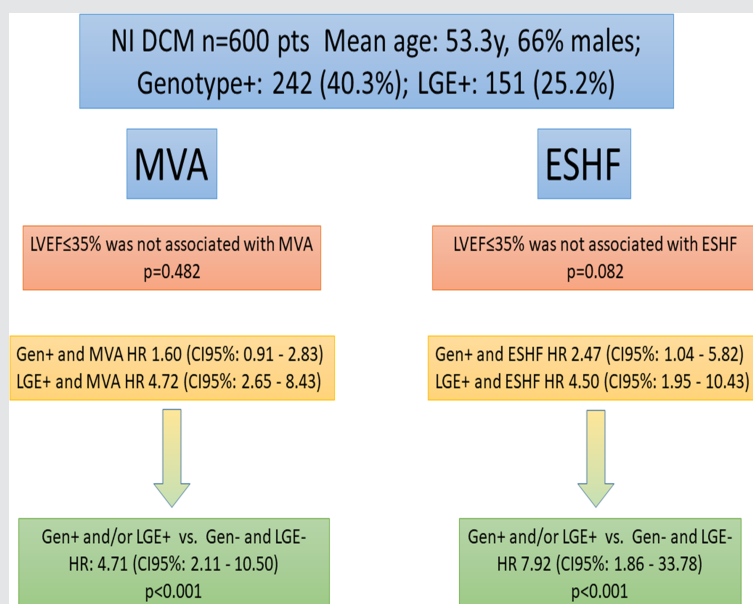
NI DCM n=600 pts Mean age: 53.3y, 66% males; Genotype+: 242 (40.3%); LGE+: 151 (25.2%)

MVA

ESHF

LVEF≤35% was not associated with MVA p=0.482

LVEF≤35% was not associated with ESHF p=0.082

Gen+ and MVA HR 1.60 (CI95%: 0.91 - 2.83)
LGE+ and MVA HR 4.72 (CI95%: 2.65 - 8.43)

Gen+ and ESHF HR 2.47 (CI95%: 1.04 - 5.82)
LGE+ and ESHF HR 4.50 (CI95%: 1.95 - 10.43)

Gen+ and/or LGE+ vs. Gen- and LGE-
HR: 4.71 (CI95%: 2.11 - 10.50)
p<0.001

Gen+ and/or LGE+ vs. Gen- and LGE-
HR 7.92 (CI95%: 1.86 - 33.78)
p<0.001